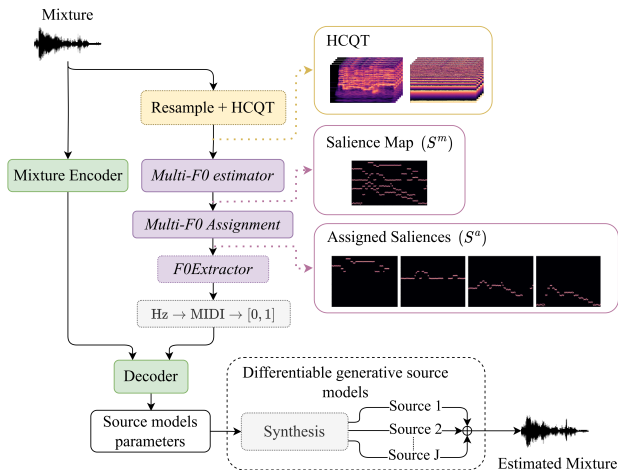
Mixture

HCQT

Resample + HCQT

Salience Map ($S^m$)

Mixture Encoder

Multi-F0 estimator

Multi-F0 Assignment

Assigned Saliences ($S^a$)

F0Extractor

Hz $\rightarrow$ MIDI $\rightarrow$ $[0, 1]$

Decoder

Differentiable generative source models

Source models parameters

Synthesis

Source 1

Source 2

Source J

Estimated Mixture